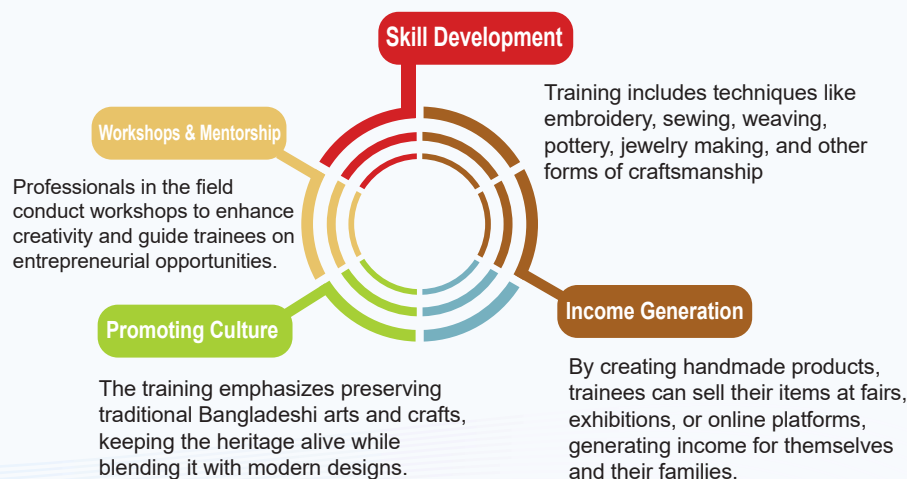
Skill Development

Training includes techniques like embroidery, sewing, weaving, pottery, jewelry making, and other forms of craftsmanship

Workshops & Mentorship

Professionals in the field conduct workshops to enhance creativity and guide trainees on entrepreneurial opportunities.

Income Generation

By creating handmade products, trainees can sell their items at fairs, exhibitions, or online platforms, generating income for themselves and their families.

Promoting Culture

The training emphasizes preserving traditional Bangladeshi arts and crafts, keeping the heritage alive while blending it with modern designs.